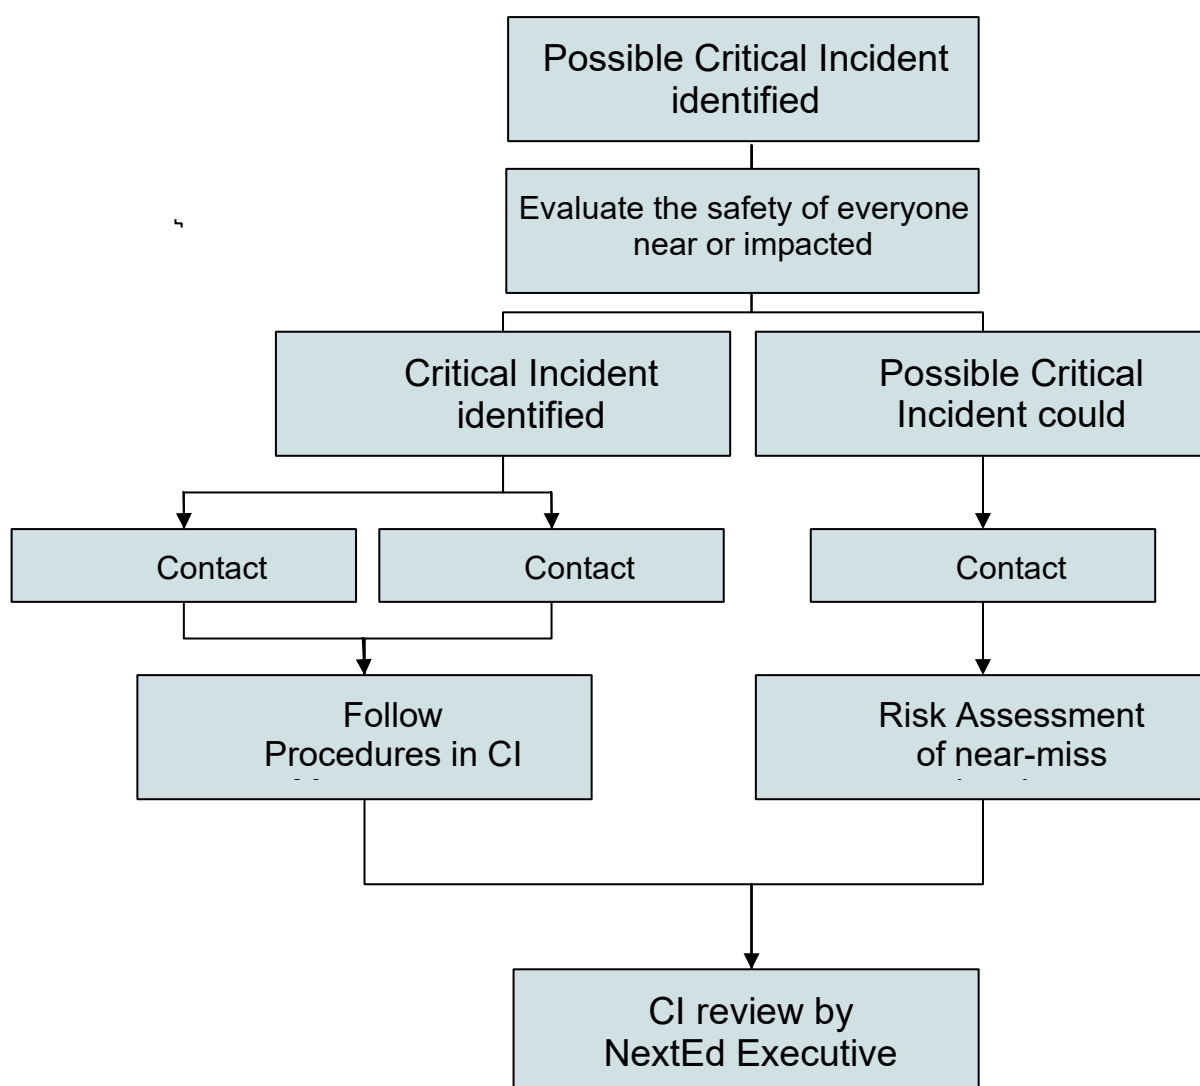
Possible Critical Incident identified

Evaluate the safety of everyone near or impacted

Critical Incident identified

Possible Critical Incident could

Contact

Contact

Contact

Follow Procedures in CI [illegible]

Risk Assessment of near-miss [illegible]

CI review by NextEd Executive